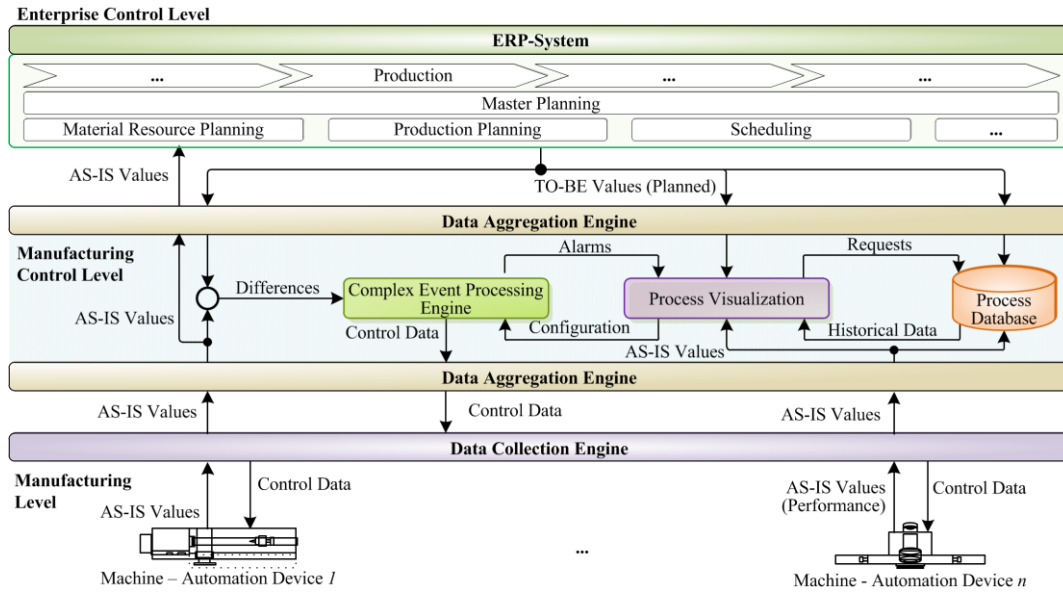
Enterprise Control Level

ERP-System

...

Production

...

...

Master Planning

Material Resource Planning

Production Planning

Scheduling

...

AS-IS Values

TO-BE Values (Planned)

Data Aggregation Engine

Manufacturing Control Level

Alarms

Requests

Differences

Complex Event Processing Engine

Process Visualization

Process Database

AS-IS Values

Control Data

Configuration

Historical Data

AS-IS Values

Data Aggregation Engine

AS-IS Values

Control Data

AS-IS Values

Data Collection Engine

Manufacturing Level

Control Data

AS-IS Values

AS-IS Values (Performance)

Control Data

Machine – Automation Device $1$

...

Machine - Automation Device $n$